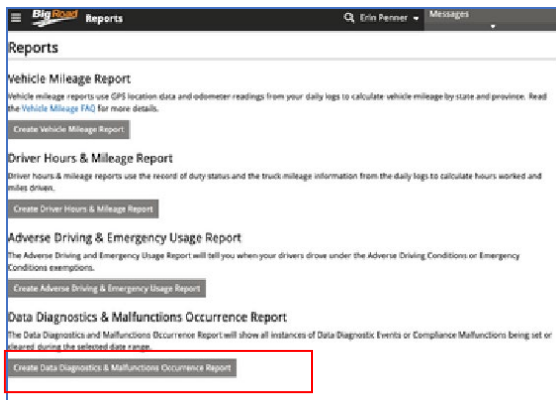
BigRoad Reports
Erin Penner
Messages

Reports

Vehicle Mileage Report
Vehicle mileage reports use GPS location data and odometer readings from your daily logs to calculate vehicle mileage by state and province. Read the Vehicle Mileage FAQ for more details.

Create Vehicle Mileage Report

Driver Hours & Mileage Report
Driver hours & mileage reports use the record of duty status and the truck mileage information from the daily logs to calculate hours worked and miles driven.

Create Driver Hours & Mileage Report

Adverse Driving & Emergency Usage Report
The Adverse Driving and Emergency Usage Report will tell you when your drivers drove under the Adverse Driving Conditions or Emergency Conditions exemptions.

Create Adverse Driving & Emergency Usage Report

Data Diagnostics & Malfunctions Occurrence Report
The Data Diagnostics and Malfunctions Occurrence Report will show all instances of Data Diagnostic Events or Compliance Malfunctions being set or cleared during the selected date range.

Create Data Diagnostics & Malfunctions Occurrence Report